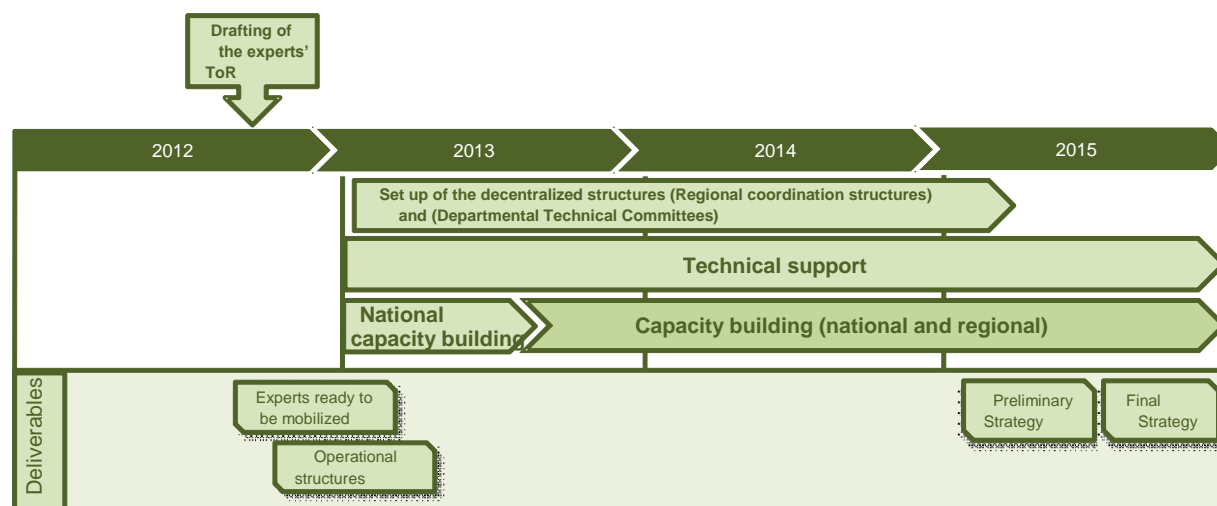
Drafting of the experts' ToR

2012

2013

2014

2015

Set up of the decentralized structures (Regional coordination structures) and (Departmental Technical Committees)

Technical support

National capacity building

Capacity building (national and regional)

Deliverables

Experts ready to be mobilized

Operational structures

Preliminary Strategy

Final Strategy